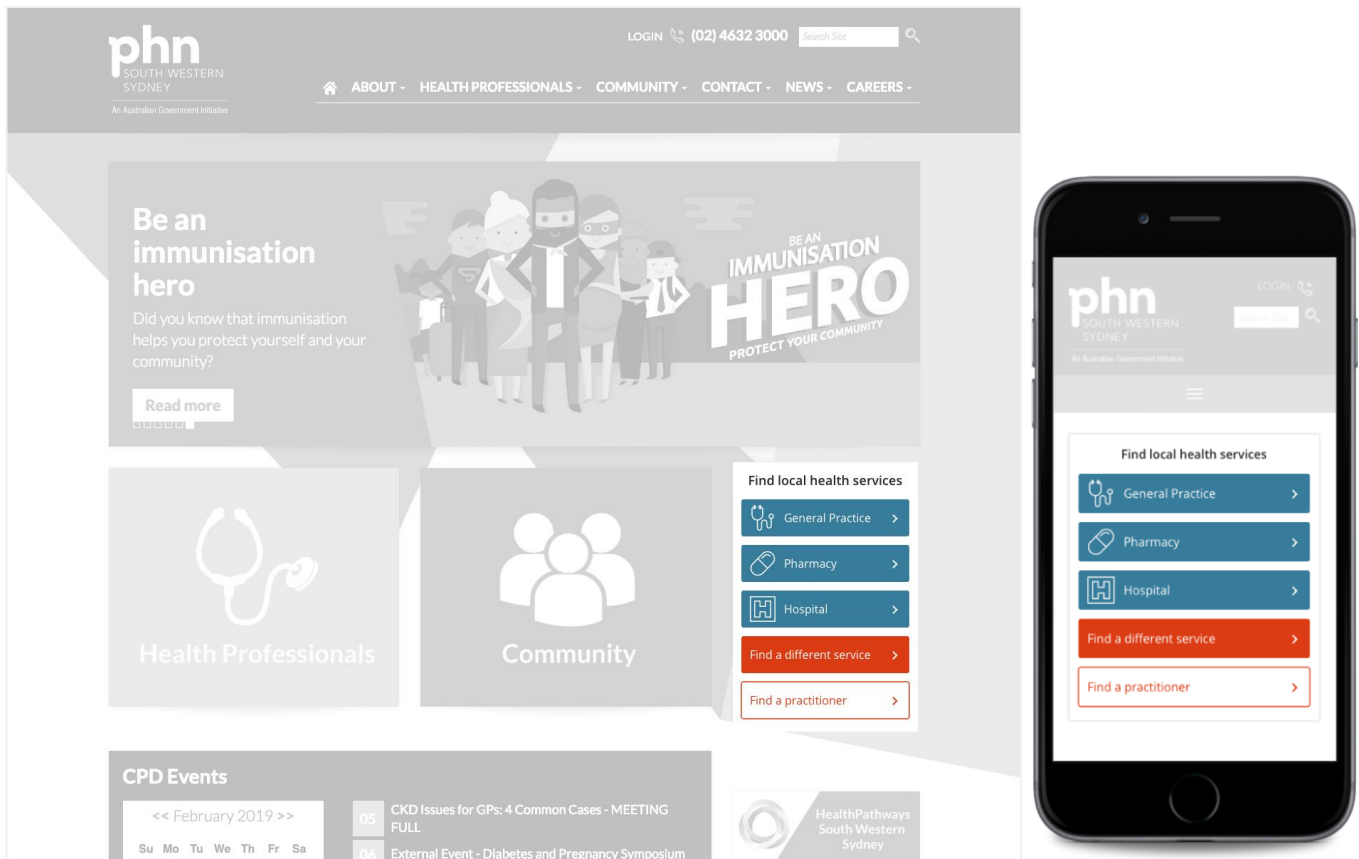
phn
SOUTH WESTERN SYDNEY
An Australian Government Initiative

LOGIN (02) 4632 3000 Search Site

ABOUT - HEALTH PROFESSIONALS - COMMUNITY - CONTACT - NEWS - CAREERS -

Be an immunisation hero
Did you know that immunisation helps you protect yourself and your community?

Read more

BE AN IMMUNISATION HERO
PROTECT YOUR COMMUNITY

Health Professionals

Community

Find local health services
General Practice
Pharmacy
Hospital
Find a different service
Find a practitioner

CPD Events
<< February 2019 >>
Su Mo Tu We Th Fr Sa

05 CKD Issues for GPs: 4 Common Cases - MEETING FULL
06 External Event - Diabetes and Pregnancy Symposium

HealthPathways South Western Sydney

phn
SOUTH WESTERN SYDNEY
An Australian Government Initiative
LOGIN
Search Site

Find local health services
General Practice
Pharmacy
Hospital
Find a different service
Find a practitioner